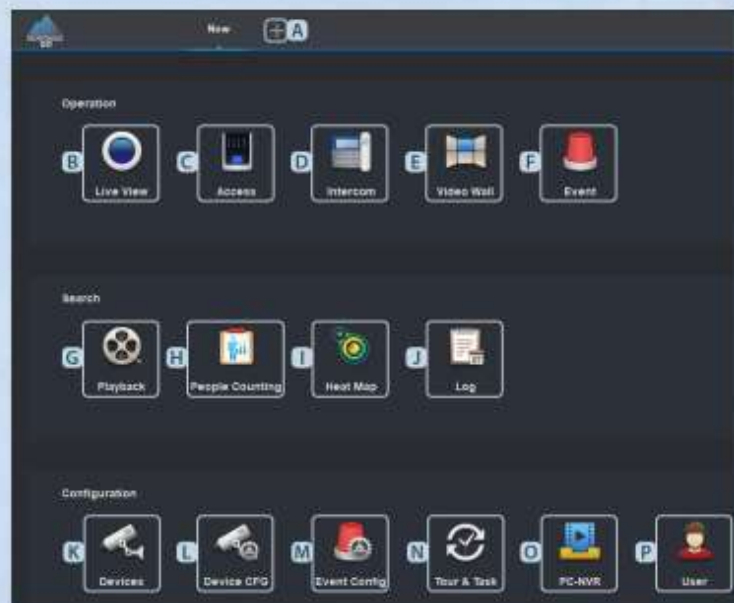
New A

Operation

B Live View
C Access
D Intercom
E Video Wall
F Event

Search

G Playback
H People Counting
I Heat Map
J Log

Configuration

K Devices
L Device CFG
M Event Config
N Tour & Task
O PC-NVR
P User